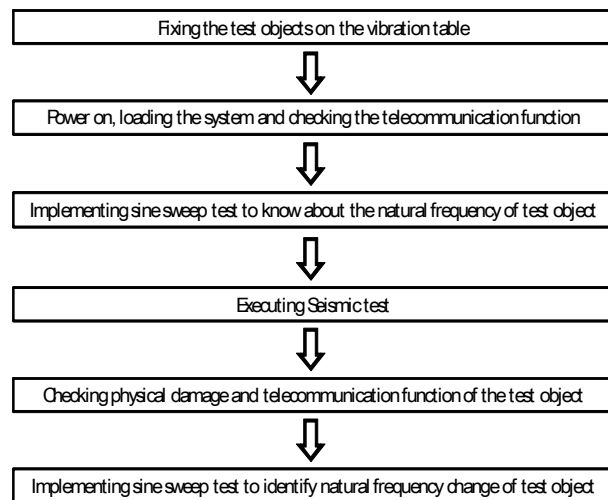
Fixing the test objects on the vibration table

Power on, loading the system and checking the telecommunication function

Implementing sine sweep test to know about the natural frequency of test object

Executing Seismic test

Checking physical damage and telecommunication function of the test object

Implementing sine sweep test to identify natural frequency change of test object